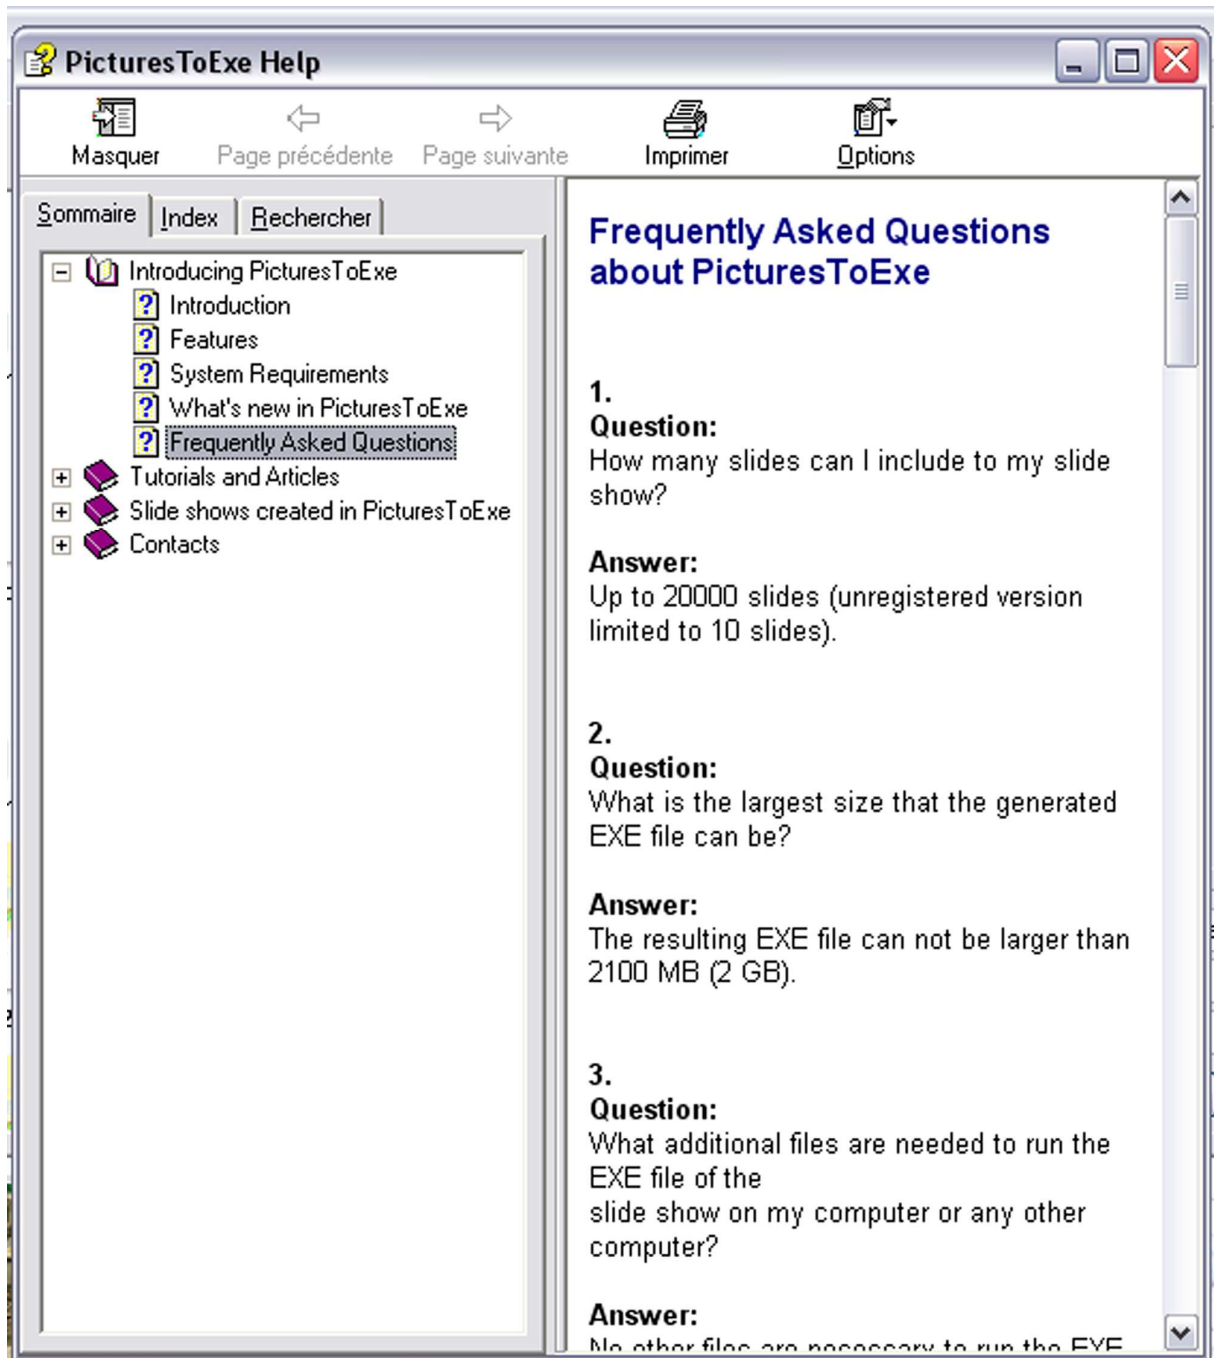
PicturesToExe Help

Masquer
Page précédente
Page suivante
Imprimer
Options

Sommaire
Index
Rechercher

Introducing PicturesToExe
Introduction
Features
System Requirements
What's new in PicturesToExe
Frequently Asked Questions
Tutorials and Articles
Slide shows created in PicturesToExe
Contacts

Frequently Asked Questions about PicturesToExe

1.
Question:
How many slides can I include to my slide show?

Answer:
Up to 20000 slides (unregistered version limited to 10 slides).

2.
Question:
What is the largest size that the generated EXE file can be?

Answer:
The resulting EXE file can not be larger than 2100 MB (2 GB).

3.
Question:
What additional files are needed to run the EXE file of the
slide show on my computer or any other computer?

Answer:
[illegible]